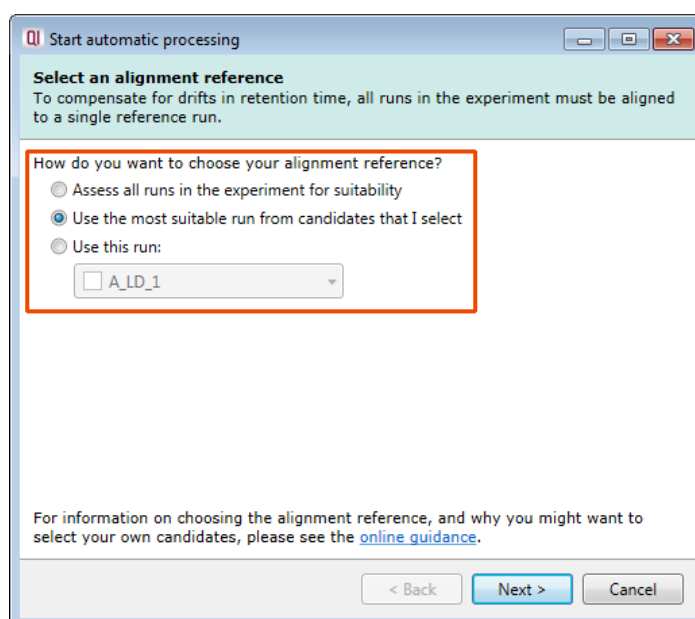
QI Start automatic processing

Select an alignment reference
To compensate for drifts in retention time, all runs in the experiment must be aligned to a single reference run.

How do you want to choose your alignment reference?
Assess all runs in the experiment for suitability
Use the most suitable run from candidates that I select
Use this run:
A_LD_1

For information on choosing the alignment reference, and why you might want to select your own candidates, please see the online guidance.

< Back
Next >
Cancel